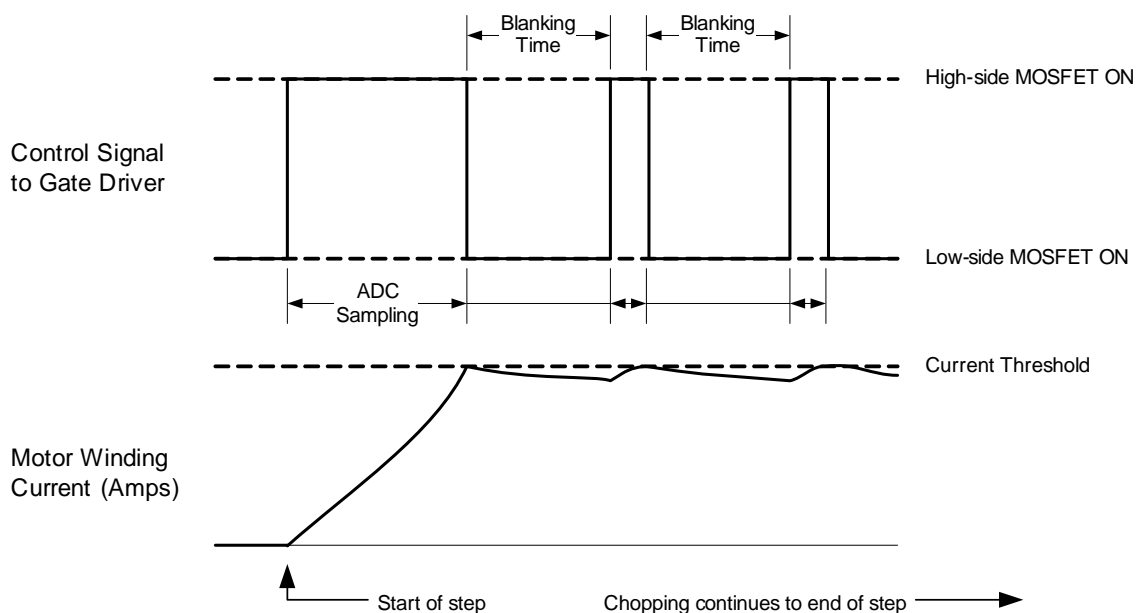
Blanking Time

Blanking Time

High-side MOSFET ON

Control Signal to Gate Driver

Low-side MOSFET ON

ADC Sampling

Current Threshold

Motor Winding Current (Amps)

Start of step

Chopping continues to end of step